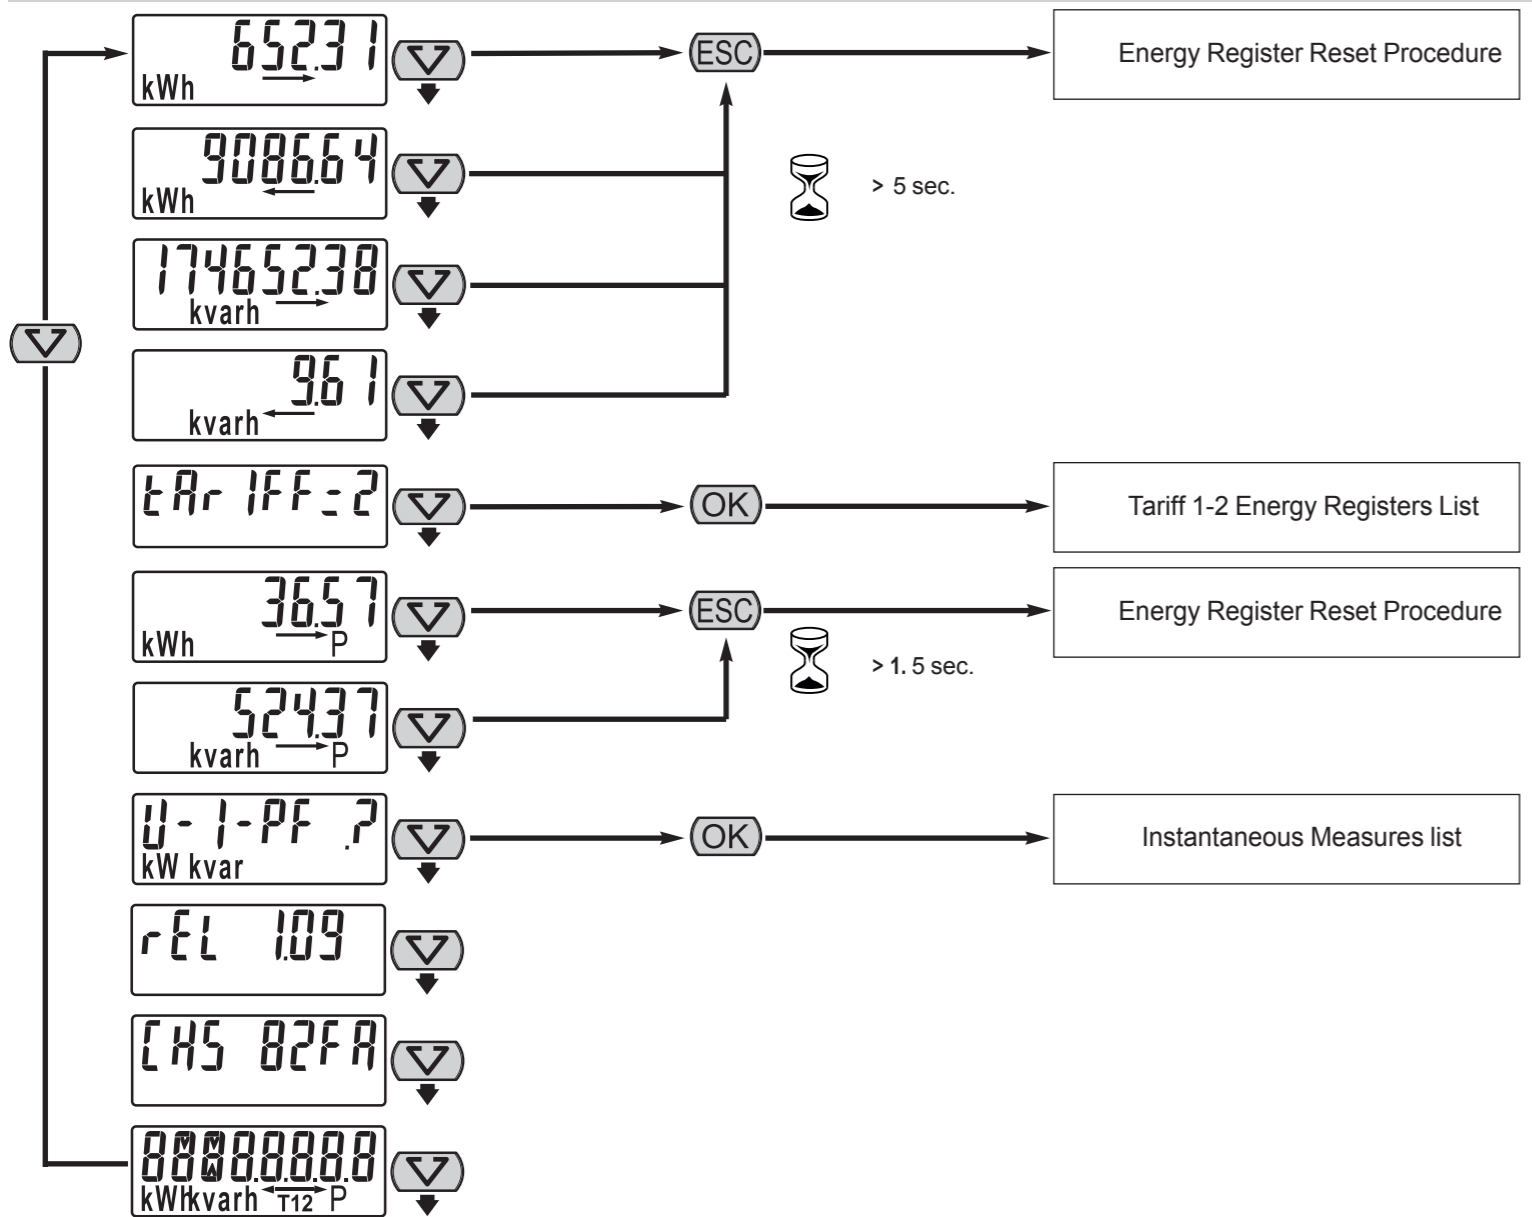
652.31
kWh

ESC

Energy Register Reset Procedure

9086.64
kWh

> 5 sec.

17465.238
kvarh

9.61
kvarh

tArIFF=2

OK

Tariff 1-2 Energy Registers List

36.57
kWh P

ESC

Energy Register Reset Procedure

> 1. 5 sec.

524.37
kvarh P

U-I-PF ?
kW kvar

OK

Instantaneous Measures list

rEL 1.09

CHS 82FA

88888.888
kWh kvarh T12 P